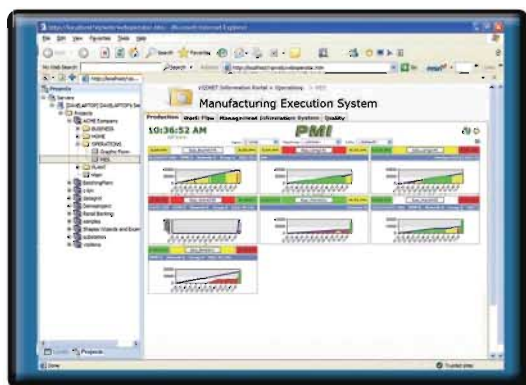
Manufacturing Execution System

Production | Work Flow | Management Information System | Quality

10:36:52 AM

PMI

Projects

Servers

Projects

ACME Company

BUSINESS

HOME

OPERATIONS

Graphic Form

MES

Guest

Main

BatchingPlant

Demo

Demoproject

Retail Banking

samples

Shapes Wizards and Exam

substation

visitemo

File Edit View Favorites Tools Help

Back

Search

Favorites

Address

Go

Links

Done

Trusted sites

VIZNET Information Portal > Operations > MES

Projects